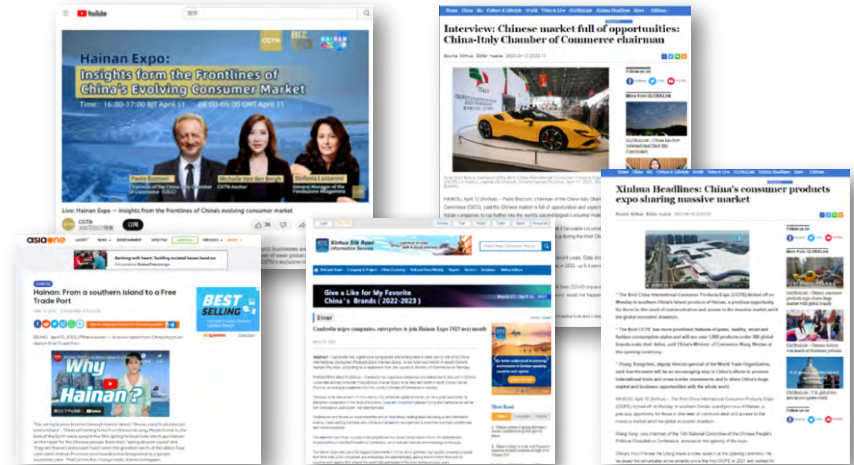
YouTube

Hainan Expo:
Insights from the Frontlines of China's Evolving Consumer Market

Time: 16:00-17:00 BJT April 11
08:00-09:00 GMT April 11

Paolo Bazzoni
Michelle van den Bergh
Stefania Lazzaroni

Live: Hainan Expo — Insights from the frontlines of China's evolving consumer market

Interview: Chinese market full of opportunities: China-Italy Chamber of Commerce chairman

Xinhua Headlines: China's consumer products expo sharing massive market

asiaone

Hainan: From a southern island to a Free Trade Port

BEST SELLING

Why Hainan?

Xinhua Silk Road Information Service

Give a Like for My Favorite China's Brands (2022-2023)

Cambodia urges companies, enterprises to join Hainan Expo 2023 next month

Most Read